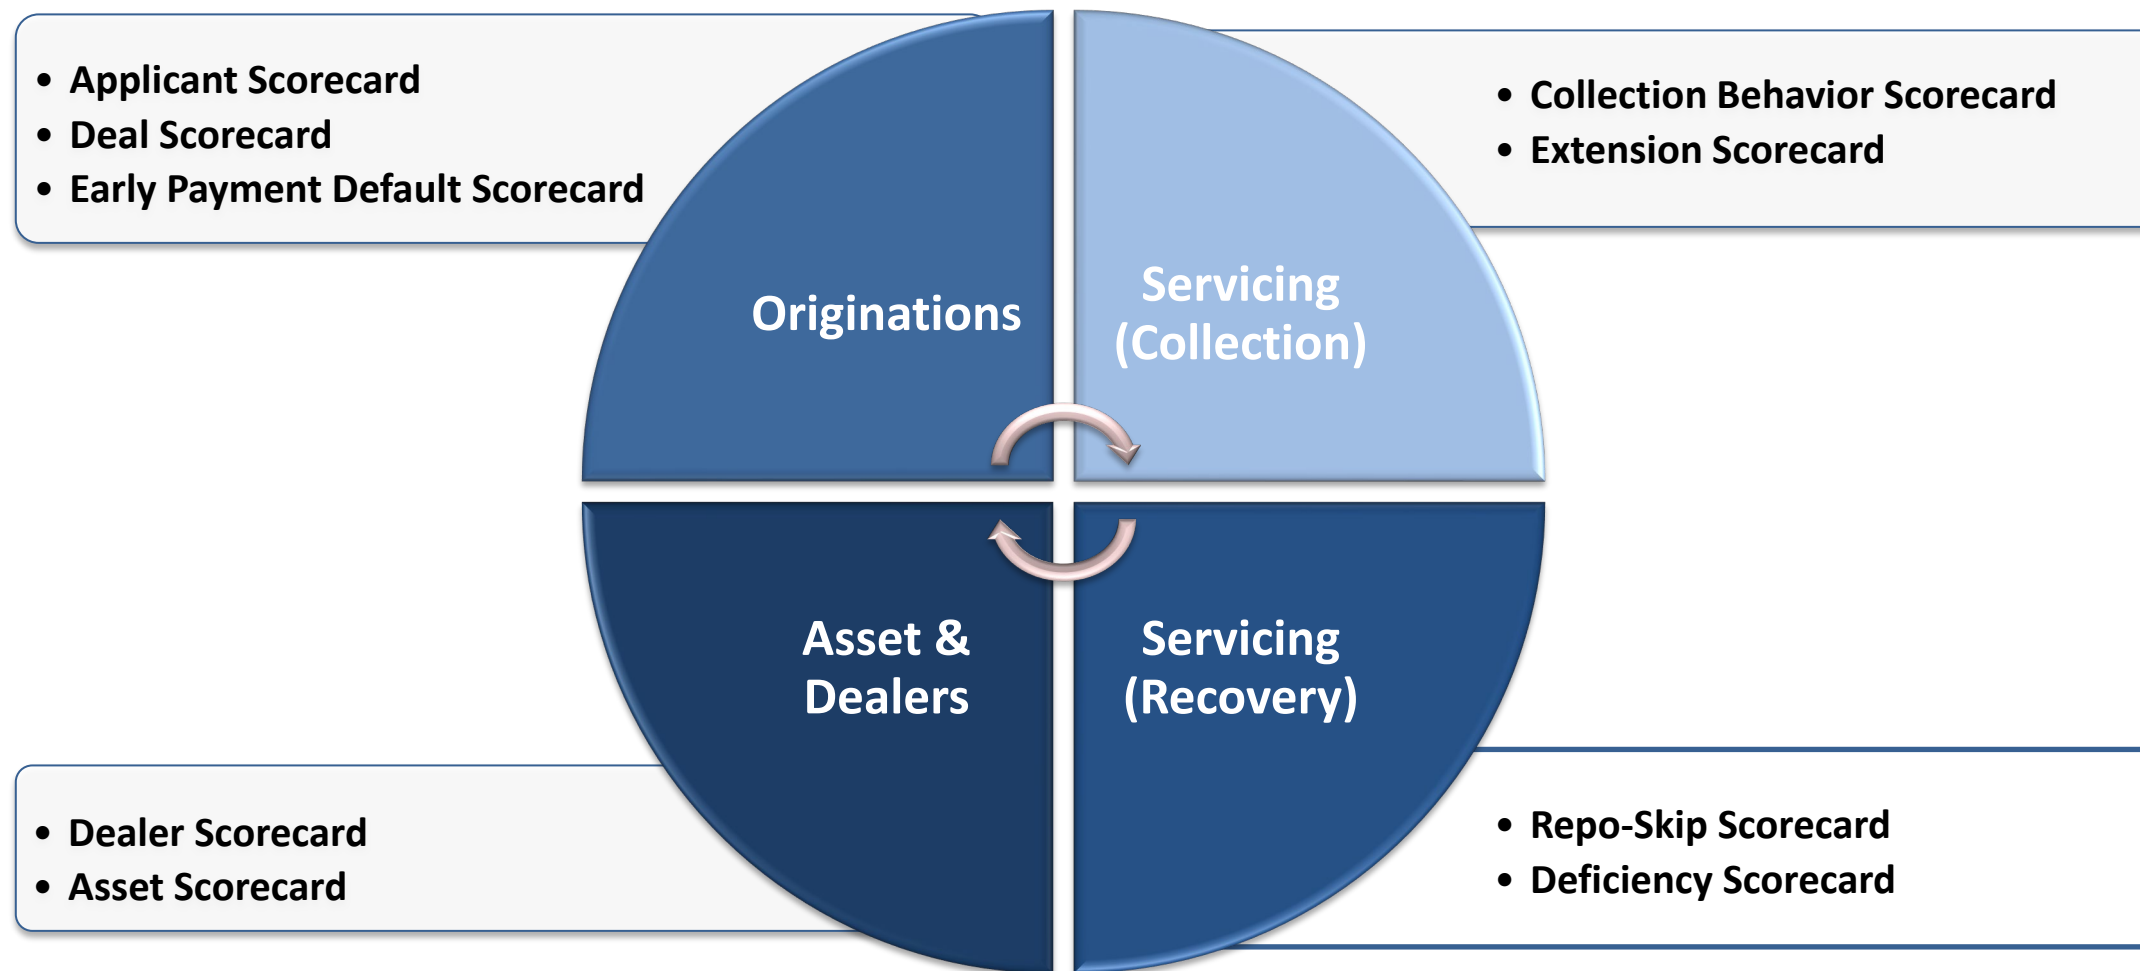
- Applicant Scorecard
- Deal Scorecard
- Early Payment Default Scorecard

- Collection Behavior Scorecard
- Extension Scorecard

Originations

Servicing (Collection)

Asset & Dealers

Servicing (Recovery)

- Dealer Scorecard
- Asset Scorecard

- Repo-Skip Scorecard
- Deficiency Scorecard